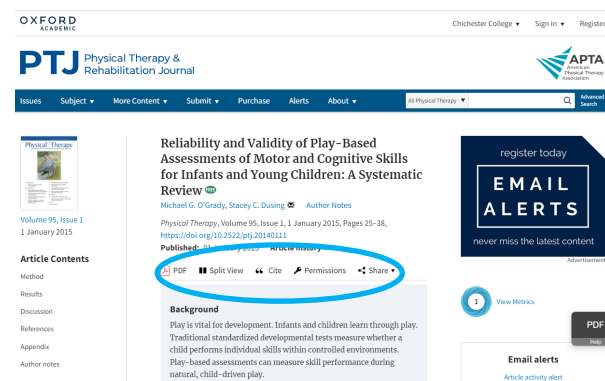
OXFORD ACADEMIC

Chichester College ▾ Sign In ▾ Register

PTJ Physical Therapy & Rehabilitation Journal

APTA American Physical Therapy Association

Issues Subject ▾ More Content ▾ Submit ▾ Purchase Alerts About ▾ All Physical Therapy ▾ Advanced Search

Physical Therapy

Volume 95, Issue 1
1 January 2015

Article Contents
Method
Results
Discussion
References
Appendix
Author notes

Reliability and Validity of Play-Based Assessments of Motor and Cognitive Skills for Infants and Young Children: A Systematic Review

Michael G. O'Grady, Stacey C. Dusing Author Notes

Physical Therapy, Volume 95, Issue 1, 1 January 2015, Pages 25–38, https://doi.org/10.2522/ptj.20140111

Published: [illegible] Article history

PDF Split View Cite Permissions Share ▾

Background
Play is vital for development. Infants and children learn through play. Traditional standardized developmental tests measure whether a child performs individual skills within controlled environments. Play-based assessments can measure skill performance during natural, child-driven play.

register today
EMAIL ALERTS
never miss the latest content

Advertisement

2 View Metrics

PDF
Help

Email alerts
Article activity alert